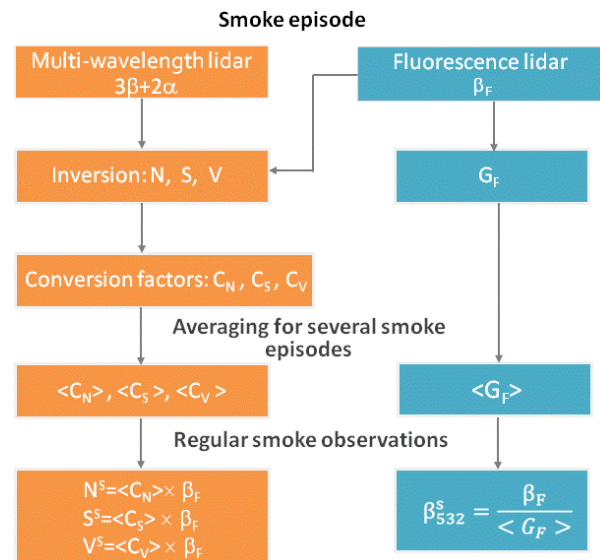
Smoke episode

Multi-wavelength lidar
$3\beta+2\alpha$

Fluorescence lidar
$\beta_F$

Inversion: N, S, V

$G_F$

Conversion factors: $C_N$ , $C_S$ , $C_V$

Averaging for several smoke episodes

$<C_N>$ , $<C_S>$ , $<C_V>$

$<G_F>$

Regular smoke observations

$N^s=<C_N>\times\beta_F$
$S^s=<C_S>\times\beta_F$
$V^s=<C_V>\times\beta_F$

$\beta^s_{532}=\frac{\beta_F}{<G_F>}$